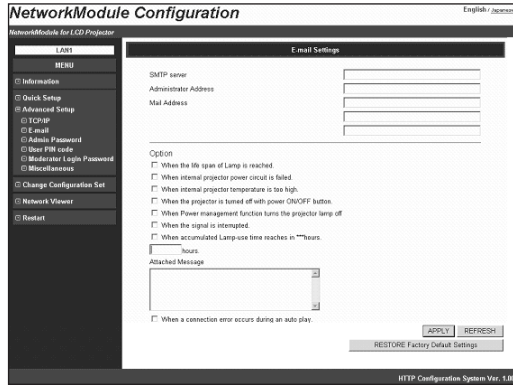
NetworkModule Configuration

English / Japanese

NetworkModule for LCD Projector

LAN1

MENU

Information

Quick Setup

Advanced Setup

TCP/IP

E-mail

Admin Password

User PIN code

Moderator Login Password

Miscellaneous

Change Configuration Set

Network Viewer

Restart

E-mail Settings

SMTP server

Administrator Address

Mail Address

Option

When the life span of Lamp is reached.

When internal projector power circuit is failed.

When internal projector temperature is too high.

When the projector is turned off with power ON/OFF button.

When Power management function turns the projector lamp off

When the signal is interrupted.

When accumulated Lamp-use time reaches in ***hours.

hours.

Attached Message

When a connection error occurs during an auto play.

APPLY REFRESH

RESTORE Factory Default Settings

HTTP Configuration System Ver. 1.0